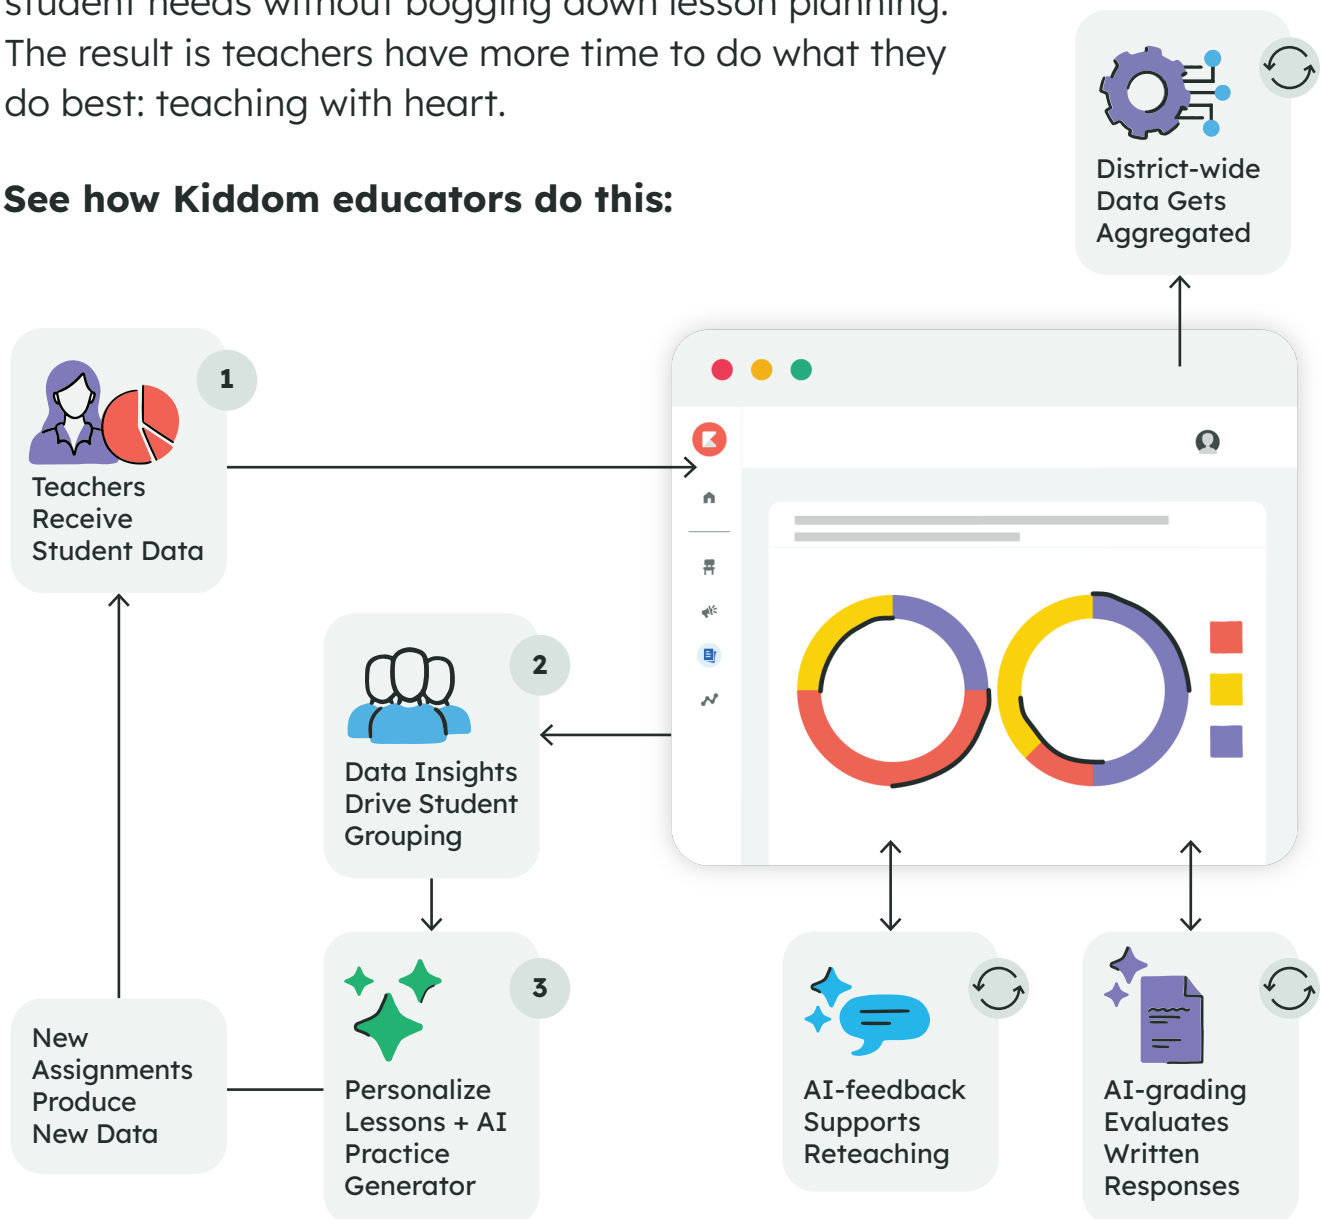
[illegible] needs without bogging down lesson planning. The result is teachers have more time to do what they do best: teaching with heart.

**See how Kiddom educators do this:**

District-wide Data Gets Aggregated

1

Teachers Receive Student Data

2

Data Insights Drive Student Grouping

3

Personalize Lessons + AI Practice Generator

New Assignments Produce New Data

AI-feedback Supports Reteaching

AI-grading Evaluates Written Responses